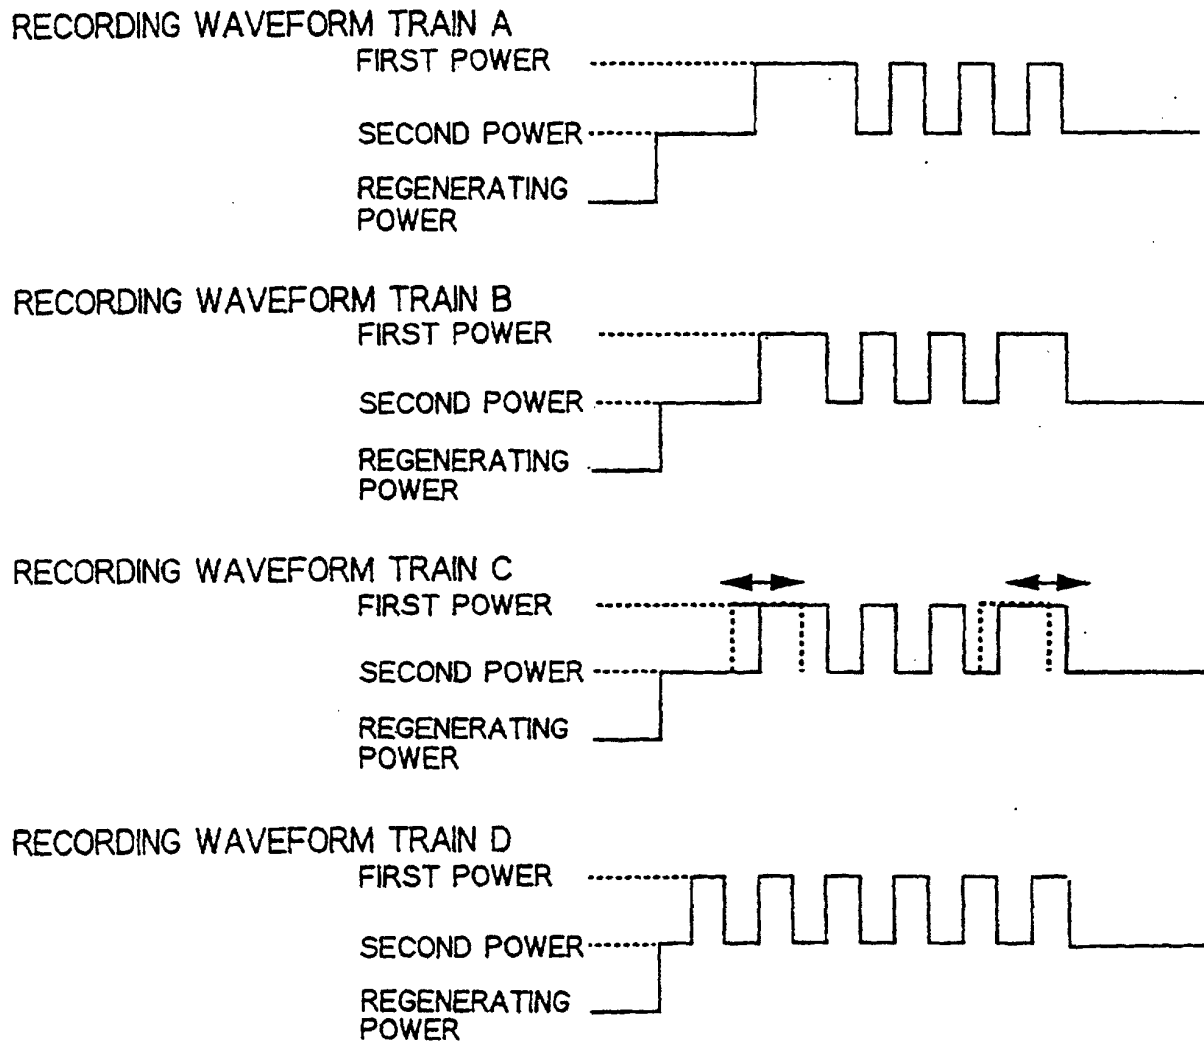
RECORDING WAVEFORM TRAIN A
FIRST POWER
SECOND POWER
REGENERATING POWER

RECORDING WAVEFORM TRAIN B
FIRST POWER
SECOND POWER
REGENERATING POWER

RECORDING WAVEFORM TRAIN C
FIRST POWER
SECOND POWER
REGENERATING POWER

RECORDING WAVEFORM TRAIN D
FIRST POWER
SECOND POWER
REGENERATING POWER